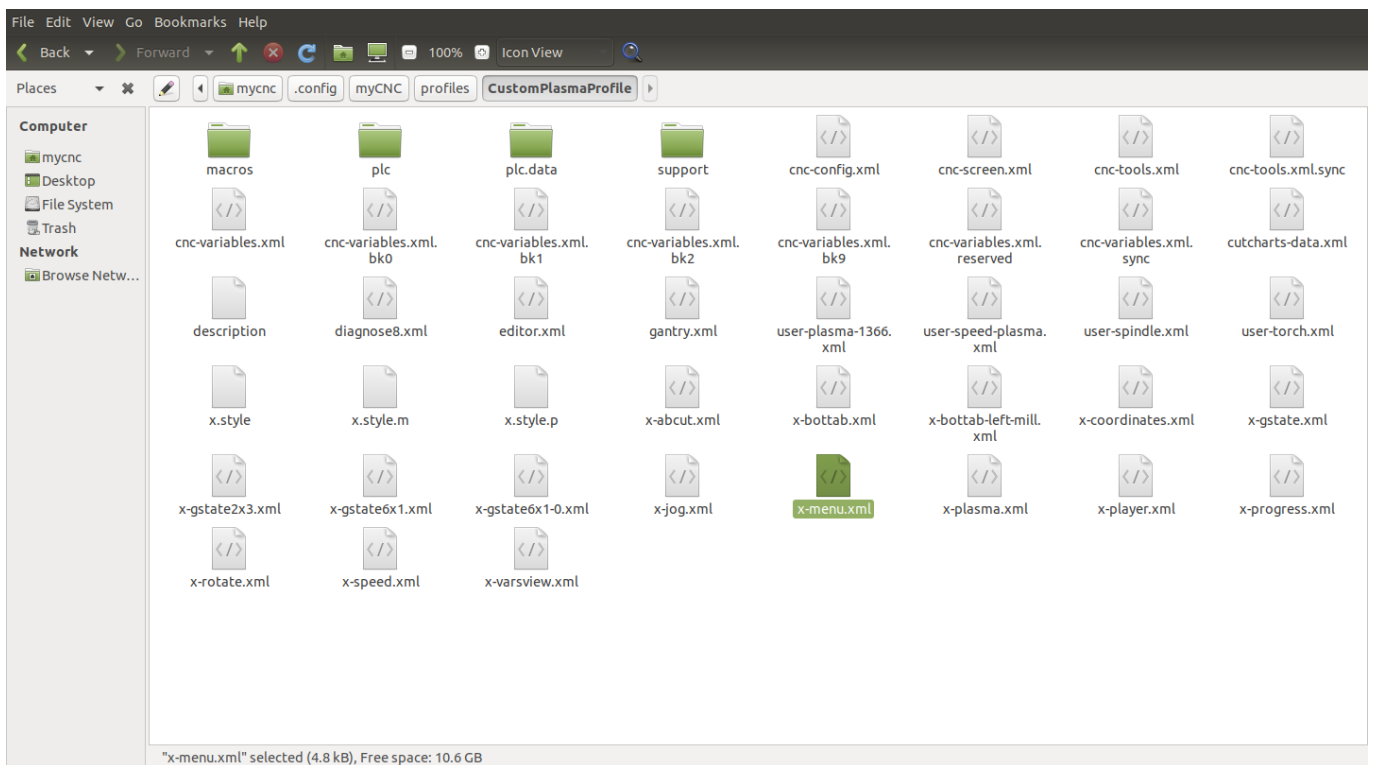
File Edit View Go Bookmarks Help

Back Forward 100% Icon View

Places mycnc .config myCNC profiles CustomPlasmaProfile

Computer
mycnc
Desktop
File System
Trash
Network
Browse Netw...

macros
plc
plc.data
support
cnc-config.xml
cnc-screen.xml
cnc-tools.xml
cnc-tools.xml.sync
cnc-variables.xml
cnc-variables.xml.bk0
cnc-variables.xml.bk1
cnc-variables.xml.bk2
cnc-variables.xml.bk9
cnc-variables.xml.reserved
cnc-variables.xml.sync
cutcharts-data.xml
description
diagnose8.xml
editor.xml
gantry.xml
user-plasma-1366.xml
user-speed-plasma.xml
user-spindle.xml
user-torch.xml
x.style
x.style.m
x.style.p
x-abcut.xml
x-bottab.xml
x-bottab-left-mill.xml
x-coordinates.xml
x-gstate.xml
x-gstate2x3.xml
x-gstate6x1.xml
x-gstate6x1-0.xml
x-jog.xml
x-menu.xml
x-plasma.xml
x-player.xml
x-progress.xml
x-rotate.xml
x-speed.xml
x-varsview.xml

"x-menu.xml" selected (4.8 kB), Free space: 10.6 GB